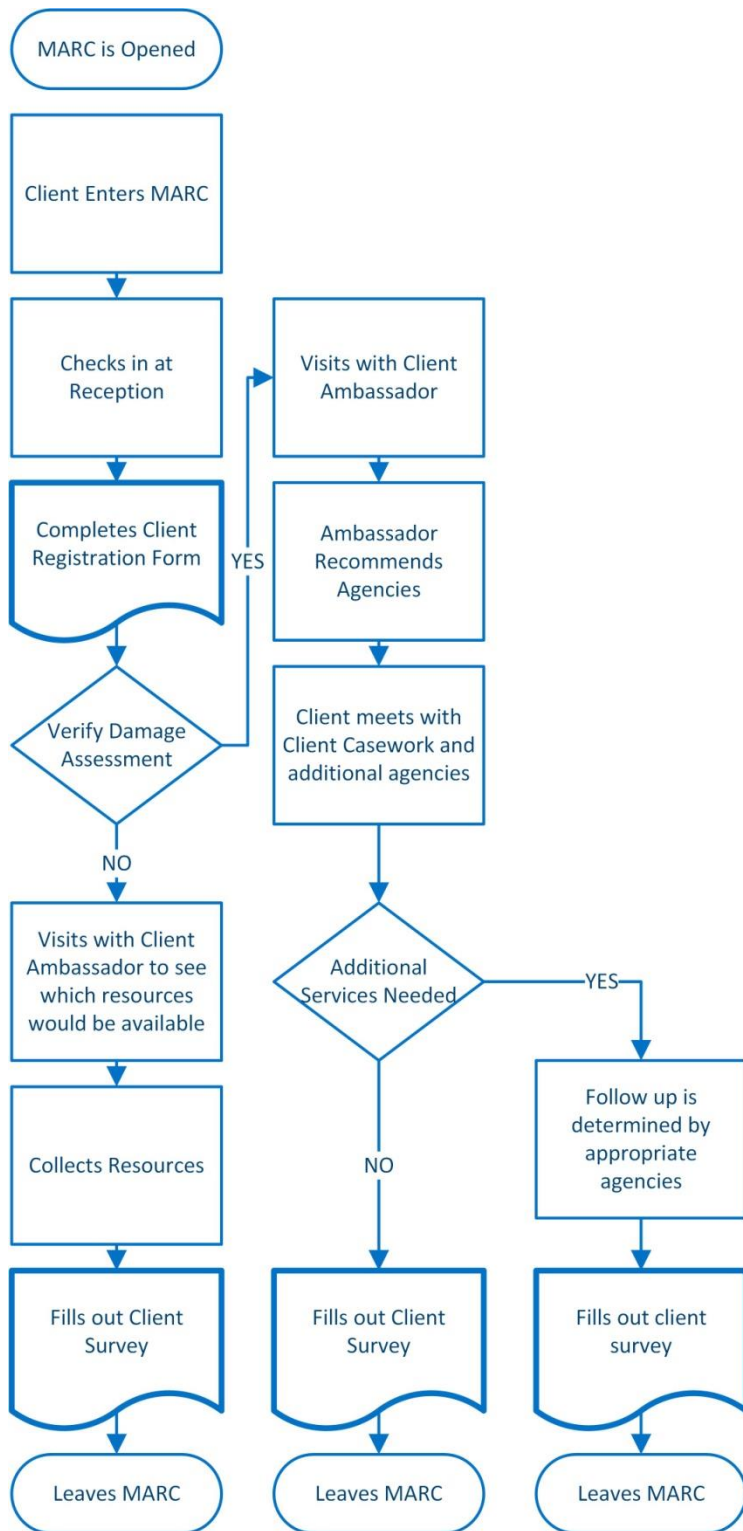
MARC is Opened

Client Enters MARC

Checks in at Reception

Completes Client Registration Form

Verify Damage Assessment

YES

Visits with Client Ambassador

Ambassador Recommends Agencies

Client meets with Client Casework and additional agencies

Additional Services Needed

YES

Follow up is determined by appropriate agencies

Fills out client survey

Leaves MARC

NO

Fills out Client Survey

Leaves MARC

NO

Visits with Client Ambassador to see which resources would be available

Collects Resources

Fills out Client Survey

Leaves MARC